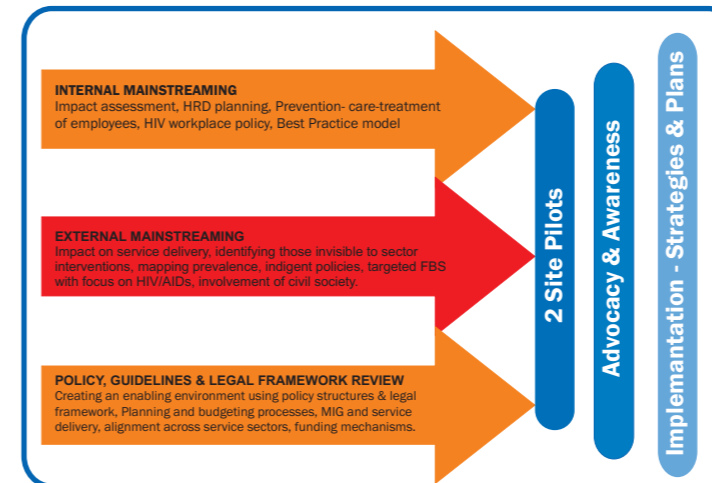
INTERNAL MAINSTREAMING
Impact assessment, HRD planning, Prevention- care-treatment of employees, HIV workplace policy, Best Practice model

EXTERNAL MAINSTREAMING
Impact on service delivery, identifying those invisible to sector interventions, mapping prevalence, indigent policies, targeted FBS with focus on HIV/AIDs, involvement of civil society.

POLICY, GUIDELINES & LEGAL FRAMEWORK REVIEW
Creating an enabling environment using policy structures & legal framework, Planning and budgeting processes, MIG and service delivery, alignment across service sectors, funding mechanisms.

2 Site Pilots

Advocacy & Awareness

Implamentation - Strategies & Plans